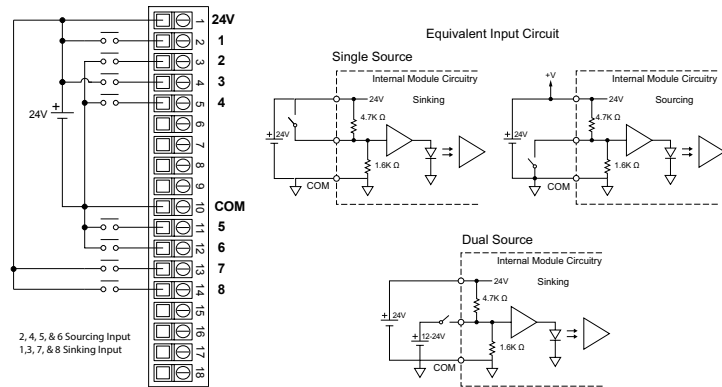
24V
1
2
3
4
COM
5
6
7
8

24V +

1
2
3
4
5
6
7
8
9
10
11
12
13
14
15
16
17
18

2, 4, 5, & 6 Sourcing Input
1,3, 7, & 8 Sinking Input

Equivalent Input Circuit

Single Source

Internal Module Circuitry
24V
Sinking
+ 24V
4.7K Ω
1.6K Ω
COM

+V
Internal Module Circuitry
24V
Sourcing
+ 24V
4.7K Ω
1.6K Ω
COM

Dual Source

Internal Module Circuitry
24V
Sinking
+ 24V
4.7K Ω
+ 12-24V
1.6K Ω
COM